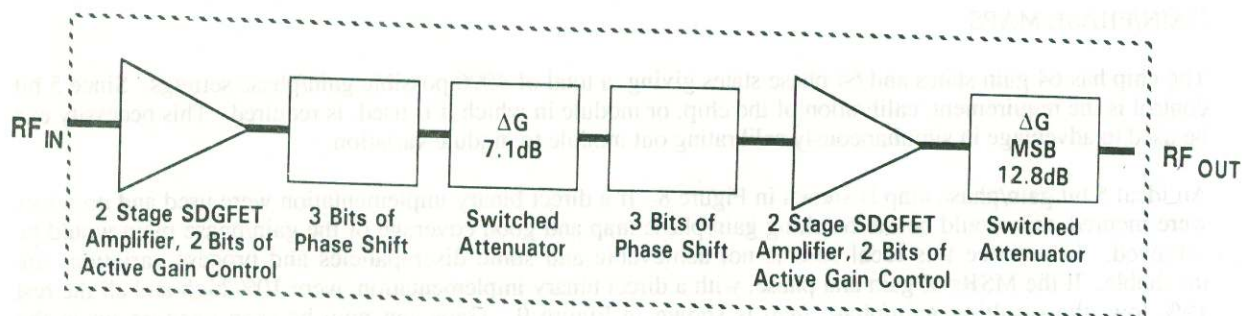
$RF_{IN}$

2 Stage SDGFET Amplifier, 2 Bits of Active Gain Control

3 Bits of Phase Shift

ΔG
7.1dB

Switched Attenuator

3 Bits of Phase Shift

2 Stage SDGFET Amplifier, 2 Bits of Active Gain Control

ΔG
MSB
12.8dB

Switched Attenuator

$RF_{OUT}$